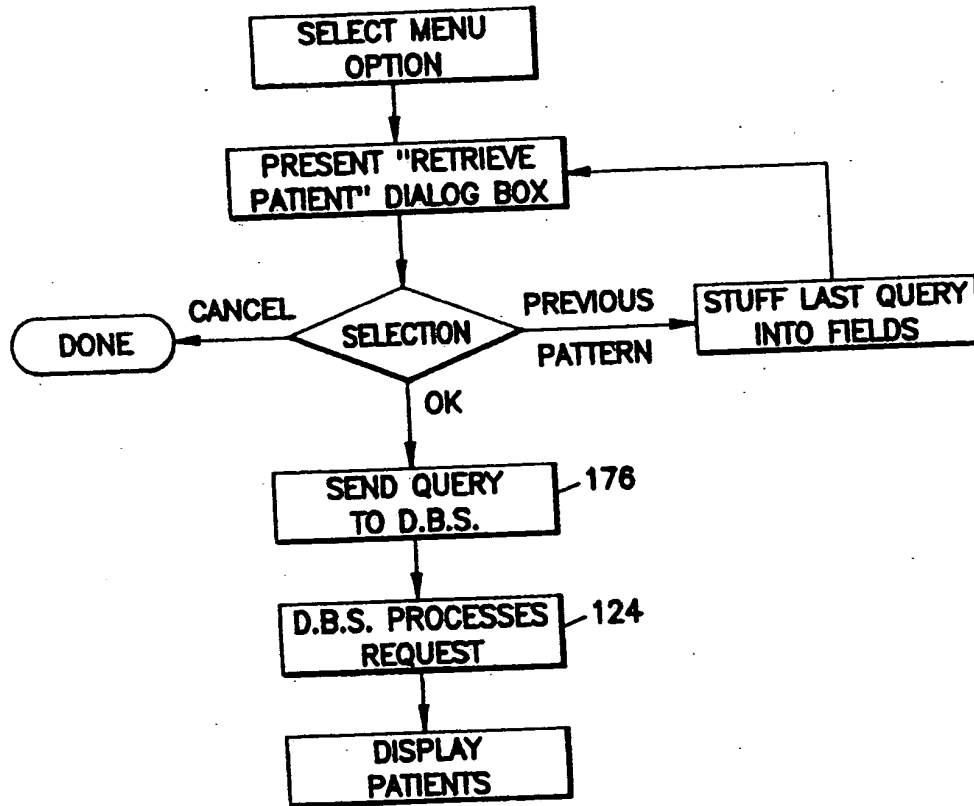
SELECT MENU OPTION

PRESENT "RETRIEVE PATIENT" DIALOG BOX

CANCEL

DONE

SELECTION

PREVIOUS PATTERN

STUFF LAST QUERY INTO FIELDS

OK

SEND QUERY TO D.B.S.

176

D.B.S. PROCESSES REQUEST

124

DISPLAY PATIENTS